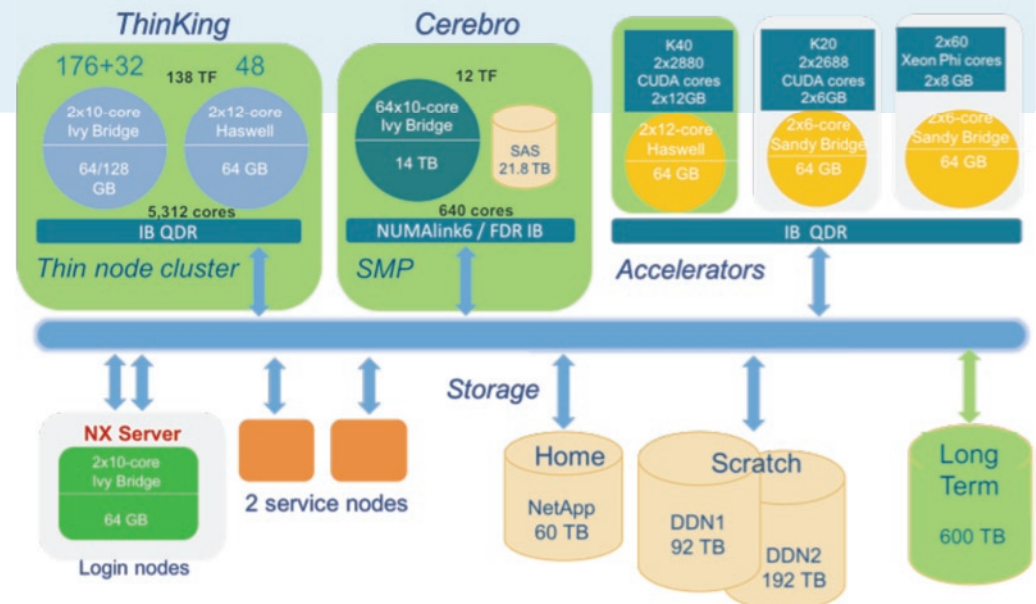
ThinKing

176+32
138 TF
48

2x10-core
Ivy Bridge
64/128
GB

2x12-core
Haswell
64 GB

5,312 cores
IB QDR
Thin node cluster

Cerebro

12 TF
64x10-core
Ivy Bridge
14 TB

SAS
21.8 TB

640 cores
NUMAlink6 / FDR IB
SMP

K40
2x2880
CUDA cores
2x12GB
2x12-core
Haswell
64 GB

K20
2x2688
CUDA cores
2x6GB
2x6-core
Sandy Bridge
64 GB

2x60
Xeon Phi cores
2x8 GB
2x6-core
Sandy Bridge
64 GB

IB QDR
Accelerators

Storage

NX Server
2x10-core
Ivy Bridge
64 GB
Login nodes

2 service nodes

Home
NetApp
60 TB

Scratch
DDN1
92 TB
DDN2
192 TB

Long
Term
600 TB